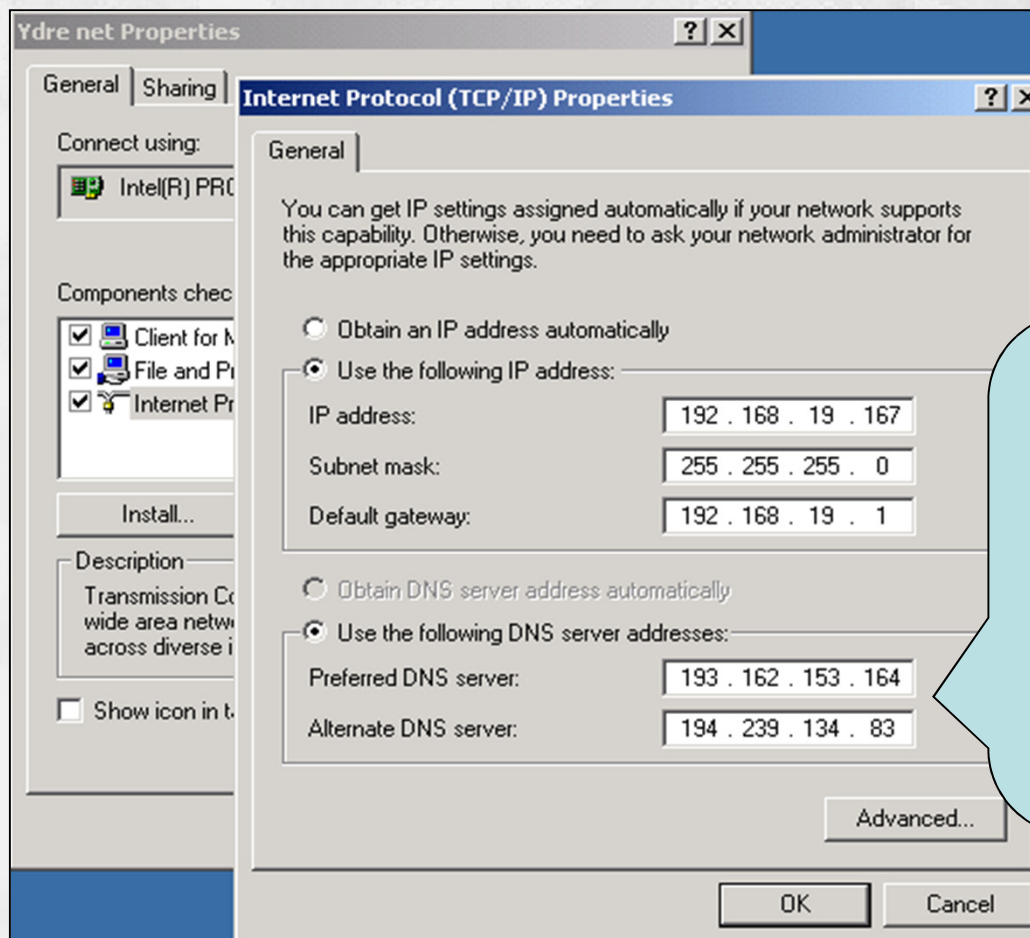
Ydre net Properties

?
X

General
Sharing

Connect using:

Intel(R) PR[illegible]

Components chec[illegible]

Client for M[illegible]

File and Pr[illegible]

Internet Pr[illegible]

Install...

Description

Transmission Co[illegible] wide area netw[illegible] across diverse i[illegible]

Show icon in t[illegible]

Internet Protocol (TCP/IP) Properties

?
X

General

You can get IP settings assigned automatically if your network supports this capability. Otherwise, you need to ask your network administrator for the appropriate IP settings.

Obtain an IP address automatically

Use the following IP address:

IP address: 192 . 168 . 19 . 167

Subnet mask: 255 . 255 . 255 . 0

Default gateway: 192 . 168 . 19 . 1

Obtain DNS server address automatically

Use the following DNS server addresses:

Preferred DNS server: 193 . 162 . 153 . 164

Alternate DNS server: 194 . 239 . 134 . 83

Advanced...

OK

Cancel